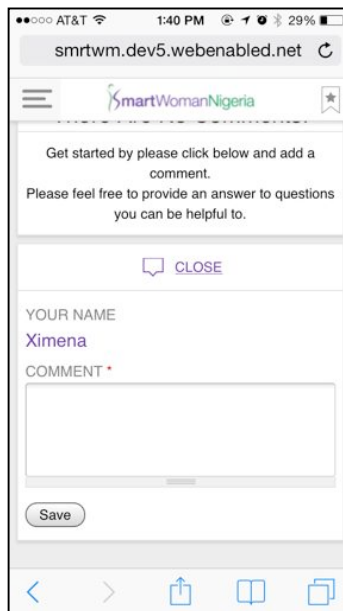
●●○○○ AT&T 1:40 PM 29%

smrtwm.dev5.webenabled.net

SmartWomanNigeria

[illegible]

Get started by please click below and add a comment.
Please feel free to provide an answer to questions you can be helpful to.

CLOSE

YOUR NAME
Ximena
COMMENT *

Save